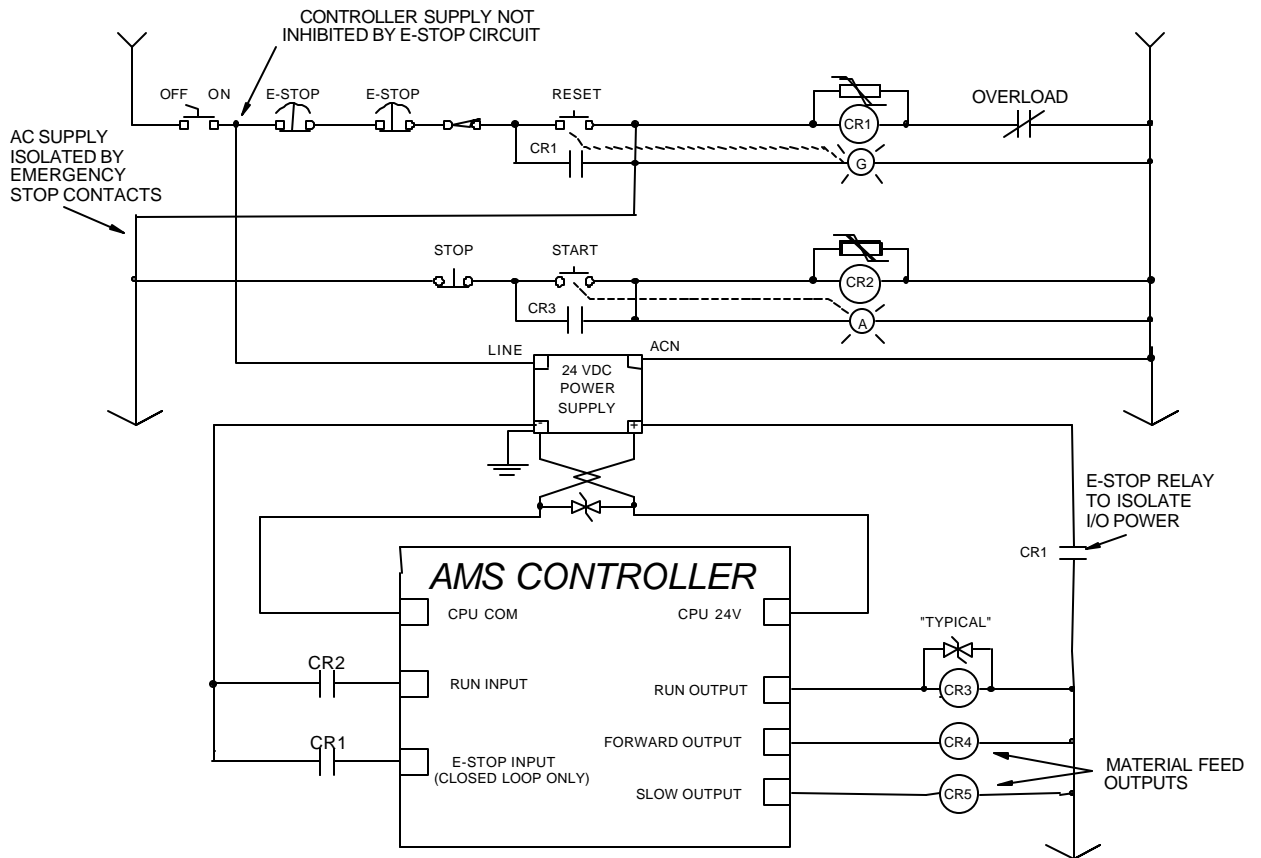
CONTROLLER SUPPLY NOT INHIBITED BY E-STOP CIRCUIT

OFF ON

E-STOP

E-STOP

RESET

CR1

OVERLOAD

CR1

G

AC SUPPLY ISOLATED BY EMERGENCY STOP CONTACTS

STOP

START

CR2

CR3

A

LINE

ACN

24 VDC POWER SUPPLY

-

+

E-STOP RELAY TO ISOLATE I/O POWER

CR1

AMS CONTROLLER

CPU COM

CPU 24V

"TYPICAL"

CR2

RUN INPUT

RUN OUTPUT

CR3

CR1

E-STOP INPUT (CLOSED LOOP ONLY)

FORWARD OUTPUT

CR4

MATERIAL FEED OUTPUTS

SLOW OUTPUT

CR5